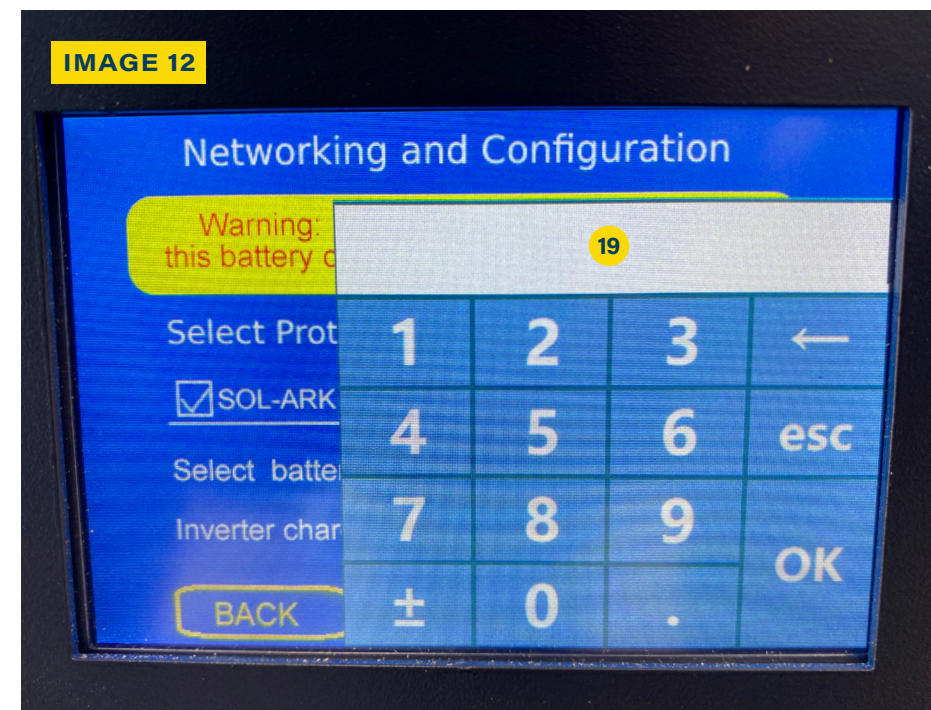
IMAGE 12

Networking and Configuration

Warning:
this battery c

19

Select Prot

SOL-ARK

Select batte

Inverter char

BACK

| 1 | 2 | 3 | ← |
|---|---|---|---|
| 4 | 5 | 6 | esc |
| 7 | 8 | 9 | OK |
| ± | 0 | . | |